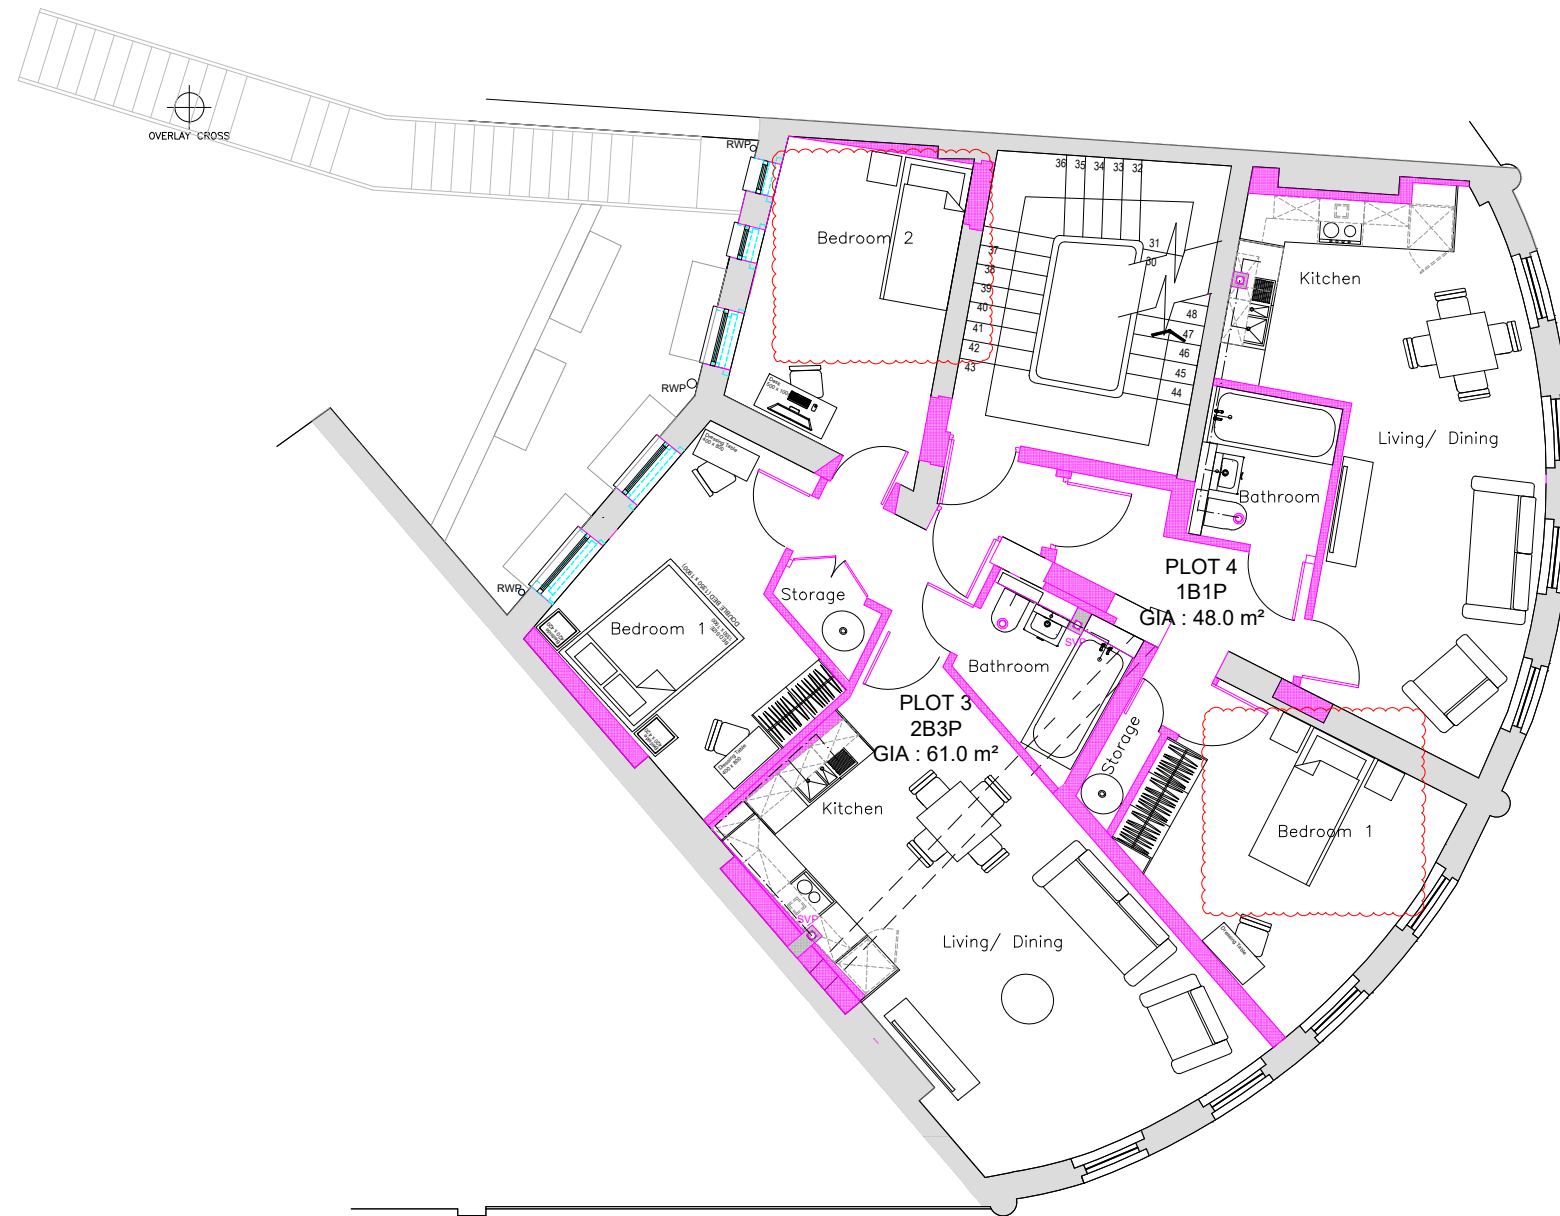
OVERLAY CROSS

RWP

RWP

RWP

Bedroom 2

36 35 34 33 32

31
30

37
38
39
40
41
42
43

48
47
46
45
44

Kitchen

Living/ Dining

Bathroom

PLOT 4
1B1P
GIA : 48.0 m²

Storage

Bedroom 1

Bathroom

SVP

PLOT 3
2B3P
GIA : 61.0 m²

Storage

Kitchen

SVP

Bedroom 1

Living/ Dining